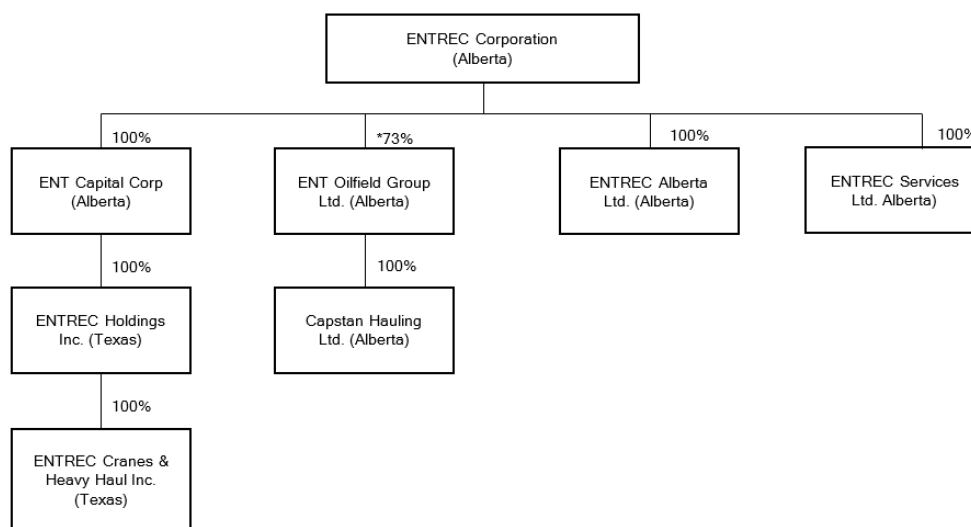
ENTREC Corporation
(Alberta)

100%

ENT Capital Corp
(Alberta)

*73%

ENT Oilfield Group
Ltd. (Alberta)

100%

ENTREC Alberta
Ltd. (Alberta)

100%

ENTREC Services
Ltd. Alberta)

100%

ENTREC Holdings
Inc. (Texas)

100%

Capstan Hauling
Ltd. (Alberta)

100%

ENTREC Cranes &
Heavy Haul Inc.
(Texas)